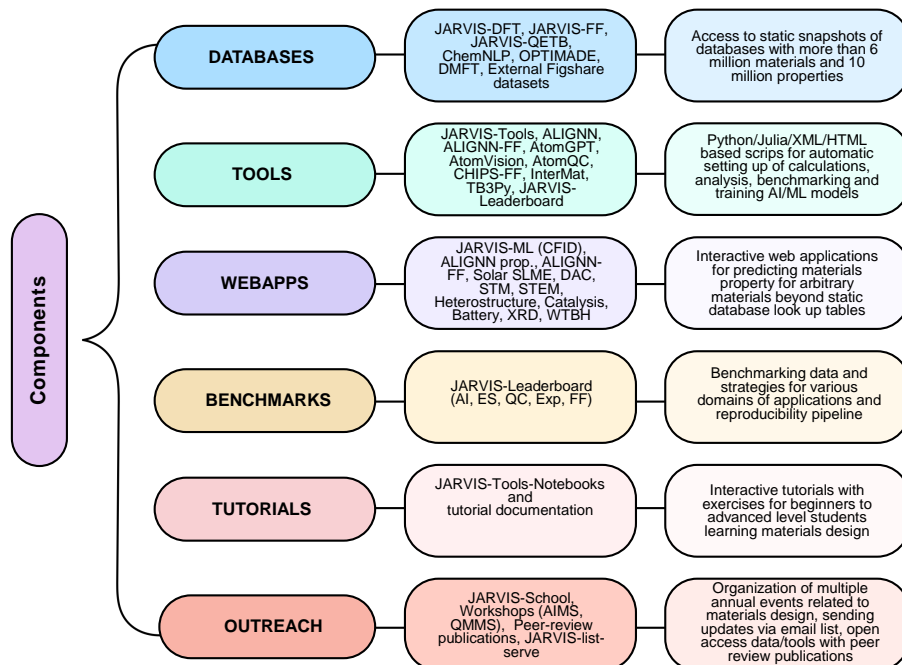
Components

DATABASES

JARVIS-DFT, JARVIS-FF, JARVIS-QETB, ChemNLP, OPTIMADE, DMFT, External Figshare datasets

Access to static snapshots of databases with more than 6 million materials and 10 million properties

TOOLS

JARVIS-Tools, ALIGNN, ALIGNN-FF, AtomGPT, AtomVision, AtomQC, CHIPS-FF, InterMat, TB3Py, JARVIS-Leaderboard

Python/Julia/XML/HTML based scrips for automatic setting up of calculations, analysis, benchmarking and training AI/ML models

WEBAPPS

JARVIS-ML (CFID), ALIGNN prop., ALIGNN-FF, Solar SLME, DAC, STM, STEM, Heterostructure, Catalysis, Battery, XRD, WTBH

Interactive web applications for predicting materials property for arbitrary materials beyond static database look up tables

BENCHMARKS

JARVIS-Leaderboard (AI, ES, QC, Exp, FF)

Benchmarking data and strategies for various domains of applications and reproducibility pipeline

TUTORIALS

JARVIS-Tools-Notebooks and tutorial documentation

Interactive tutorials with exercises for beginners to advanced level students learning materials design

OUTREACH

JARVIS-School, Workshops (AIMS, QMMS), Peer-review publications, JARVIS-list-serve

Organization of multiple annual events related to materials design, sending updates via email list, open access data/tools with peer review publications